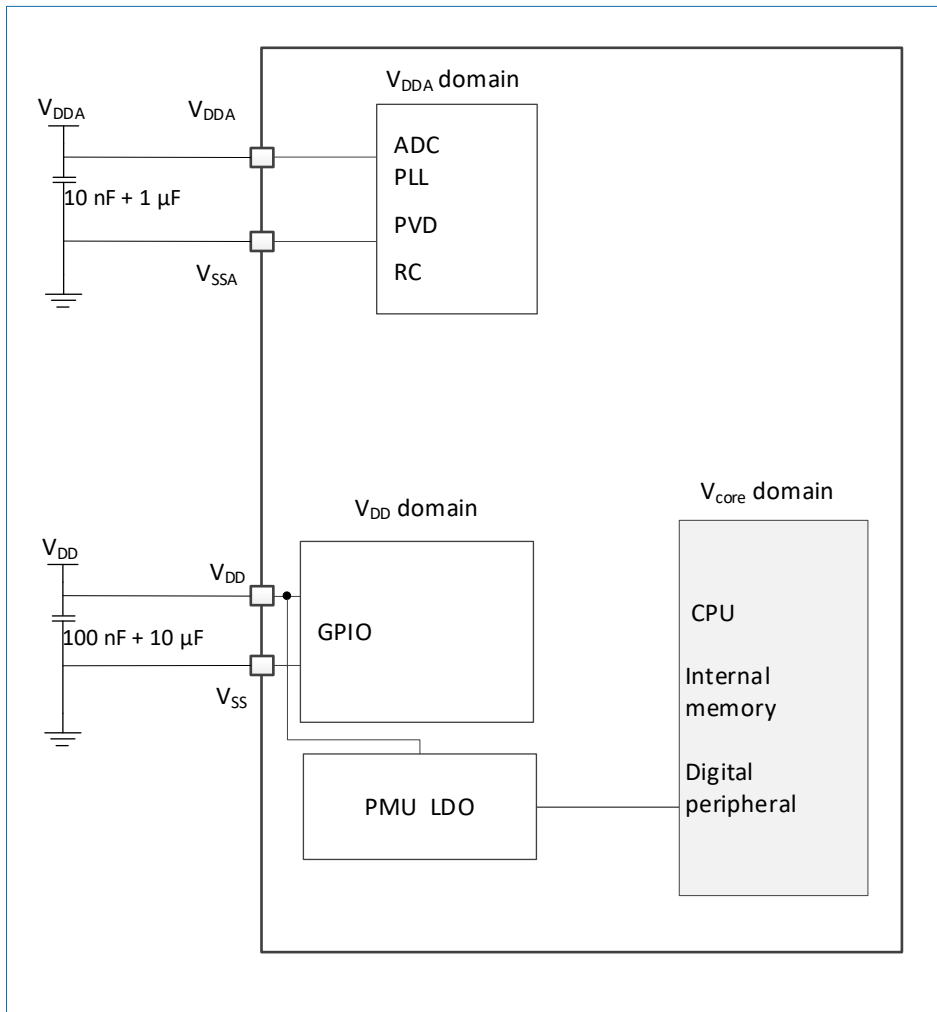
$V_{DDA}$ domain

$V_{DDA}$

$V_{DDA}$

ADC

PLL

10 nF + 1 µF

PVD

$V_{SSA}$

RC

$V_{core}$ domain

$V_{DD}$ domain

$V_{DD}$

$V_{DD}$

CPU

GPIO

100 nF + 10 µF

$V_{SS}$

Internal memory

Digital peripheral

PMU LDO